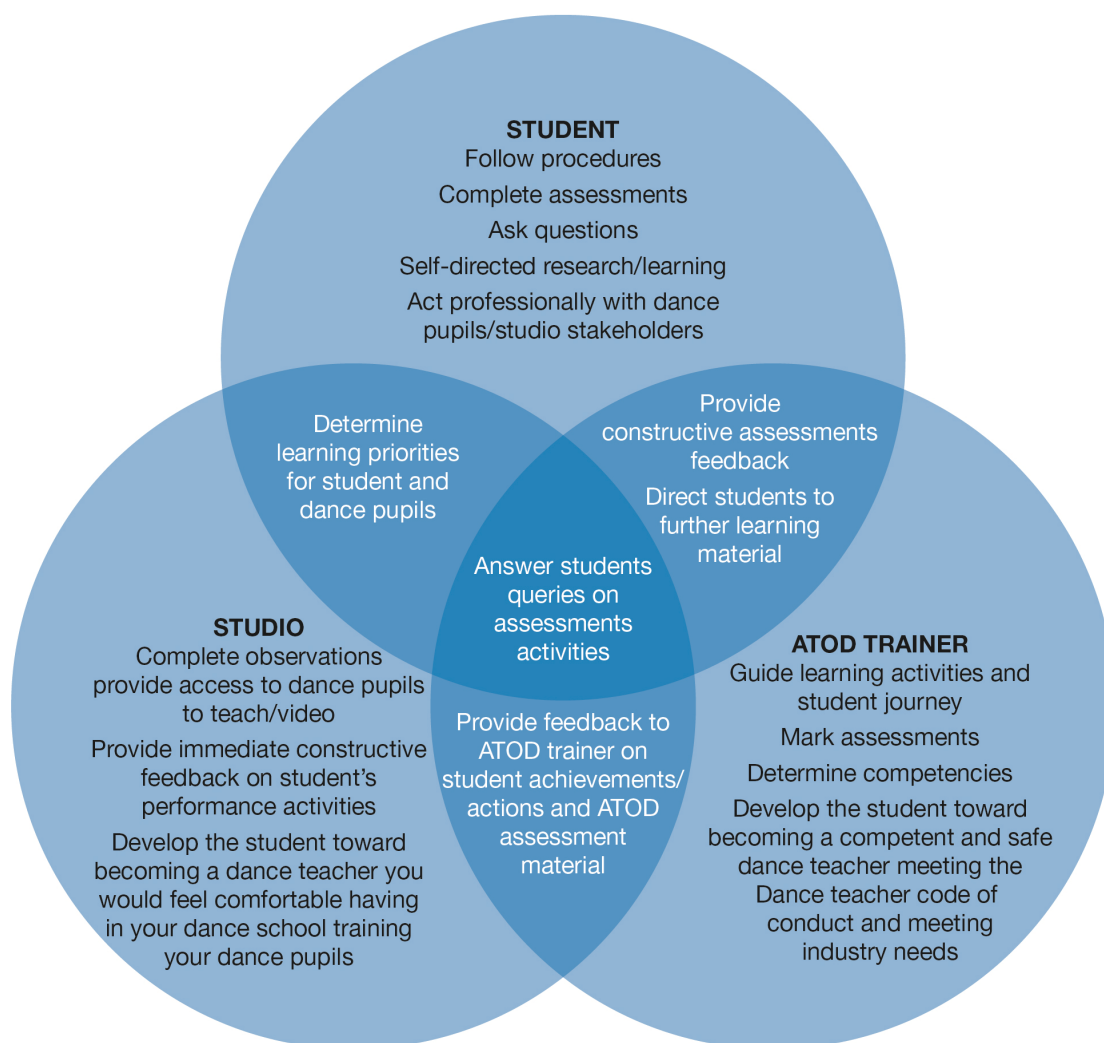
STUDENT
Follow procedures
Complete assessments
Ask questions
Self-directed research/learning
Act professionally with dance pupils/studio stakeholders

Determine learning priorities for student and dance pupils

Provide constructive assessments feedback
Direct students to further learning material

Answer students queries on assessments activities

STUDIO
Complete observations provide access to dance pupils to teach/video
Provide immediate constructive feedback on student's performance activities
Develop the student toward becoming a dance teacher you would feel comfortable having in your dance school training your dance pupils

Provide feedback to ATOD trainer on student achievements/ actions and ATOD assessment material

ATOD TRAINER
Guide learning activities and student journey
Mark assessments
Determine competencies
Develop the student toward becoming a competent and safe dance teacher meeting the Dance teacher code of conduct and meeting industry needs